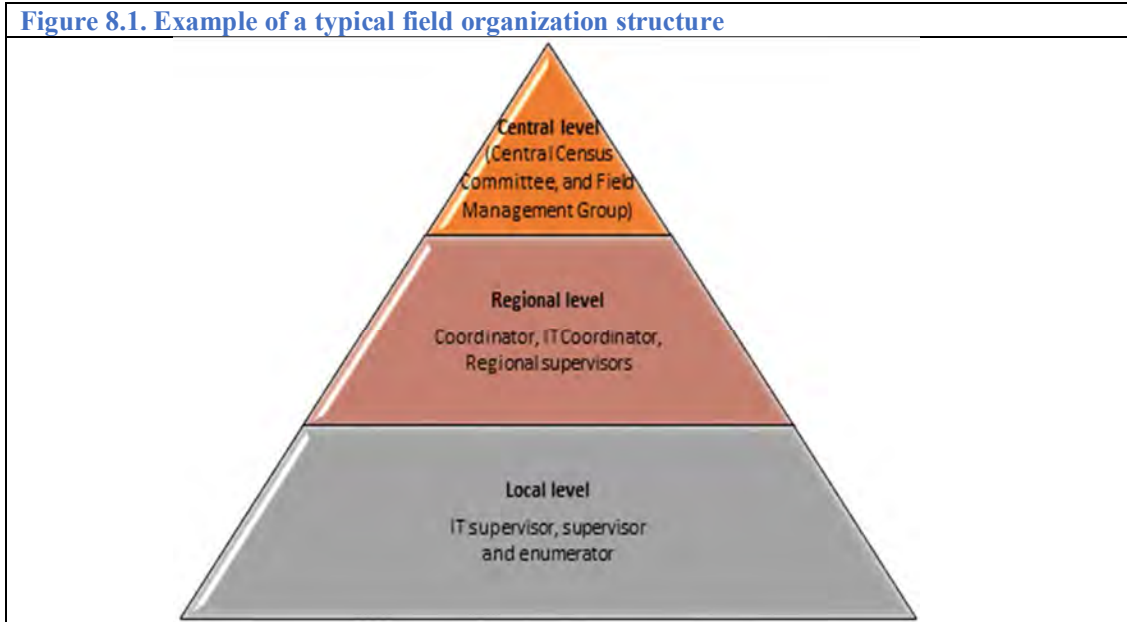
Figure 8.1. Example of a typical field organization structure

Central level (Central Census Committee, and Field Management Group)

Regional level

Coordinator, IT Coordinator, Regional supervisors

Local level

IT supervisor, supervisor and enumerator